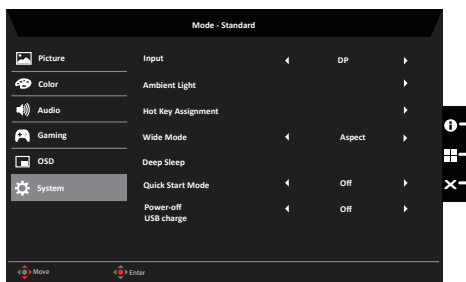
Mode - Standard

Picture
Color
Audio
Gaming
OSD
System

Input ◂ DP ▸
Ambient Light ▸
Hot Key Assignment ▸
Wide Mode ◂ Aspect ▸
Deep Sleep
Quick Start Mode ◂ Off ▸
Power-off USB charge ◂ Off ▸

Move
Enter